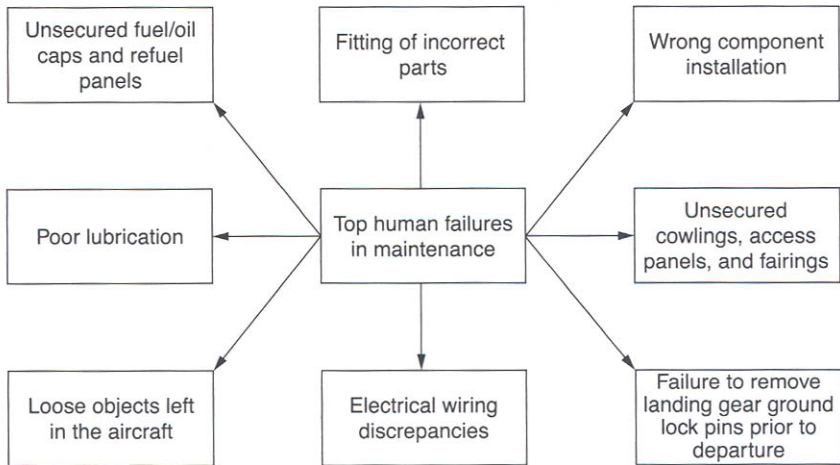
Unsecured fuel/oil caps and refuel panels

Fitting of incorrect parts

Wrong component installation

Poor lubrication

Top human failures in maintenance

Unsecured cowlings, access panels, and fairings

Loose objects left in the aircraft

Electrical wiring discrepancies

Failure to remove landing gear ground lock pins prior to departure